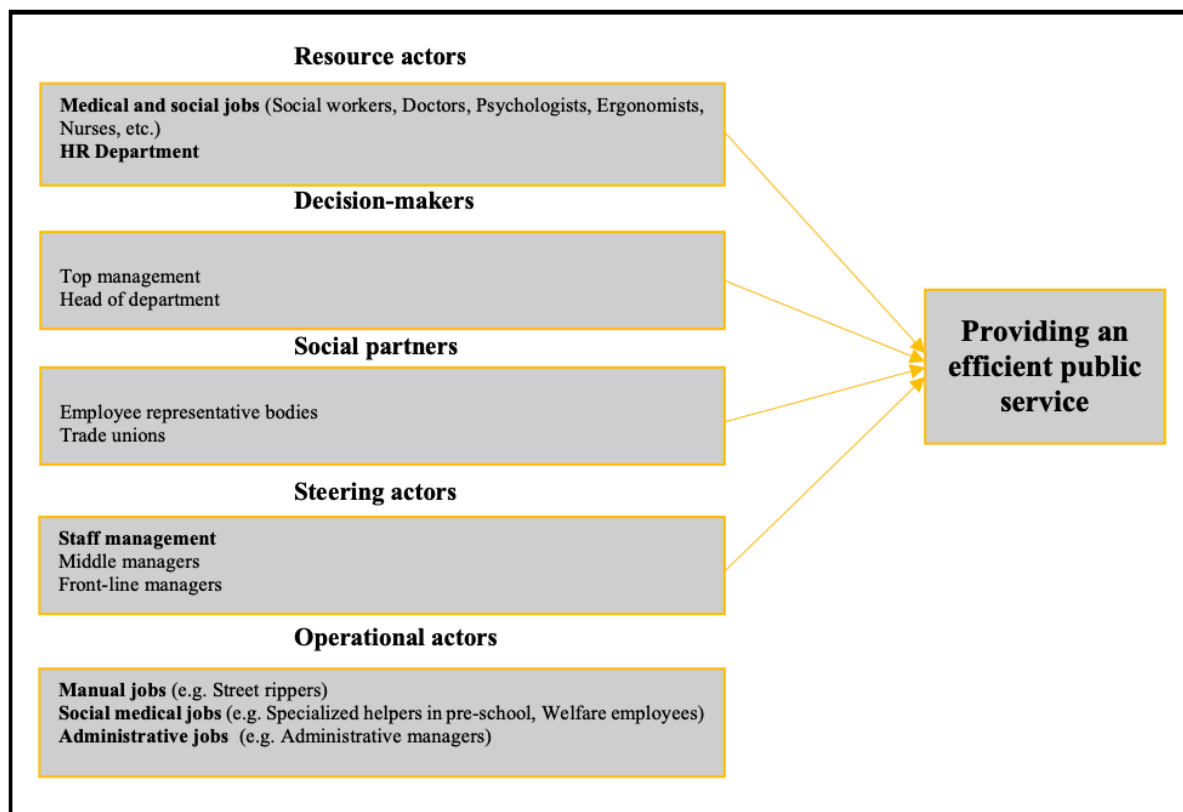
Resource actors

Medical and social jobs (Social workers, Doctors, Psychologists, Ergonomists, Nurses, etc.)
HR Department

Decision-makers

Top management
Head of department

Social partners

Employee representative bodies
Trade unions

Steering actors

Staff management
Middle managers
Front-line managers

Operational actors

Manual jobs (e.g. Street rippers)
Social medical jobs (e.g. Specialized helpers in pre-school, Welfare employees)
Administrative jobs (e.g. Administrative managers)

Providing an efficient public service